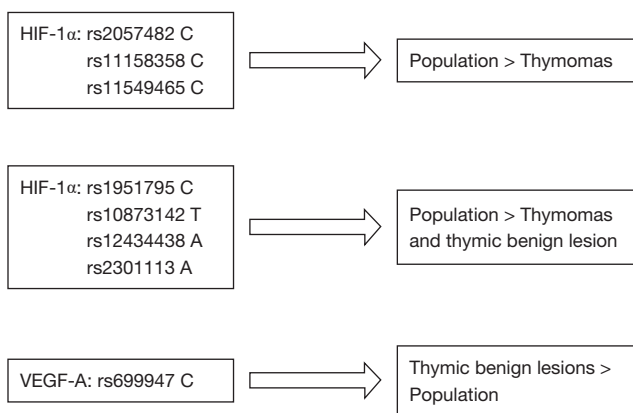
HIF-1α: rs2057482 C
rs11158358 C
rs11549465 C

Population > Thymomas

HIF-1α: rs1951795 C
rs10873142 T
rs12434438 A
rs2301113 A

Population > Thymomas and thymic benign lesion

VEGF-A: rs699947 C

Thymic benign lesions > Population